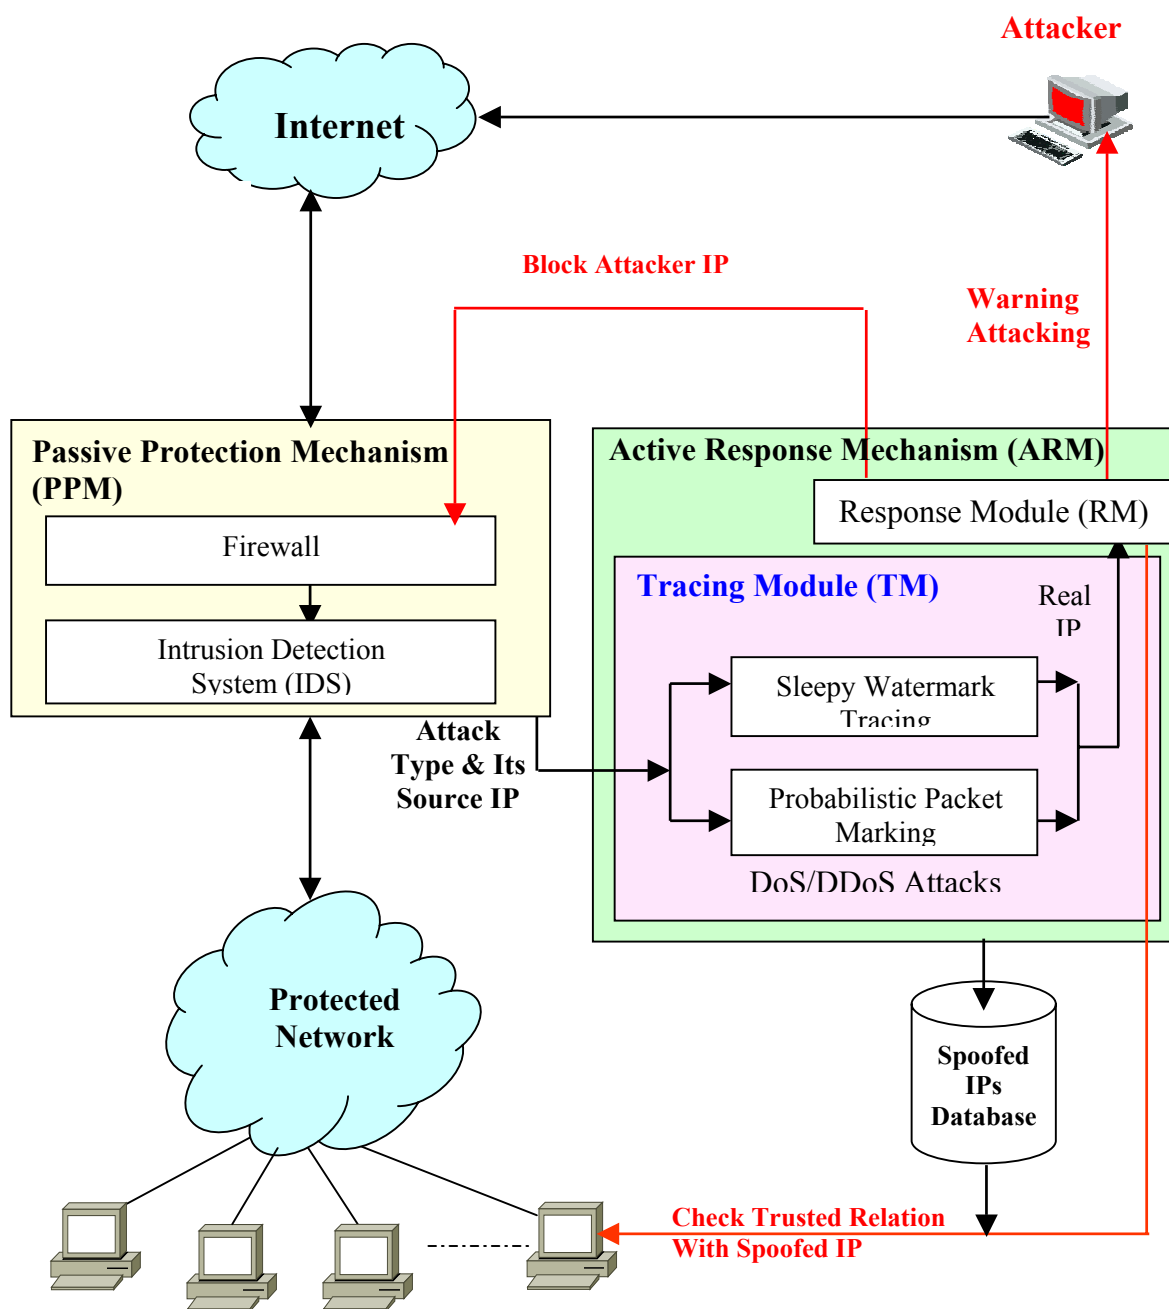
Attacker

Internet

Block Attacker IP

Warning Attacking

Passive Protection Mechanism (PPM)

Firewall

Intrusion Detection System (IDS)

Active Response Mechanism (ARM)

Response Module (RM)

Tracing Module (TM)

Real IP

Sleepy Watermark Tracing

Probabilistic Packet Marking

DoS/DDoS Attacks

Attack Type & Its Source IP

Protected Network

Spoofed IPs Database

Check Trusted Relation With Spoofed IP